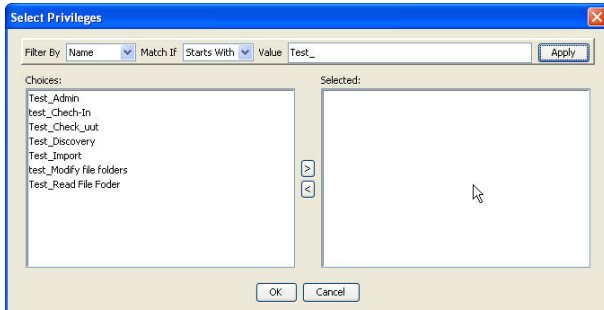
Select Privileges

Filter By Name Match If Starts With Value Test_ Apply

Choices:
Test_Admin
test_Chech-In
Test_Check_uut
Test_Discovery
Test_Import
test_Modify file folders
Test_Read File Foder

>
<

Selected:

OK Cancel